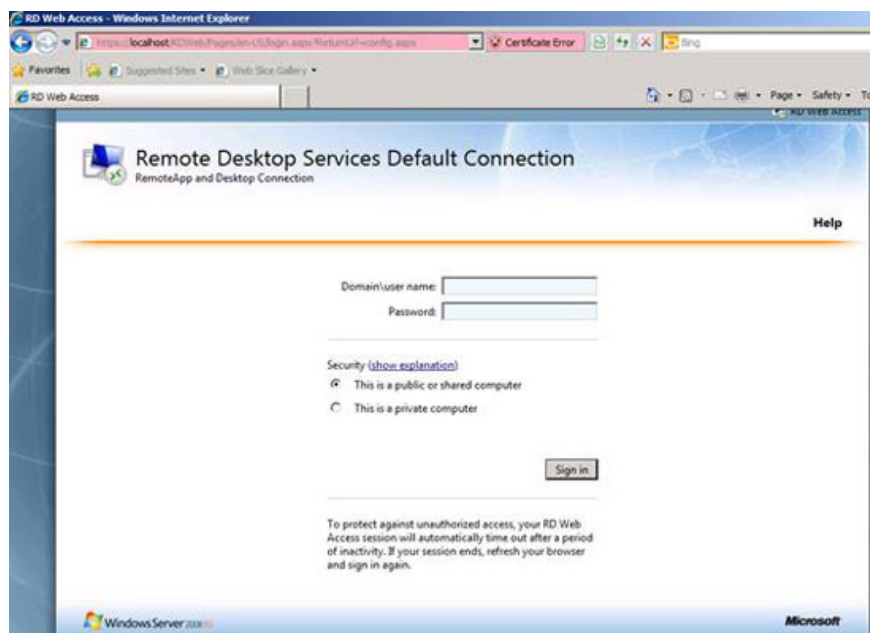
RD Web Access - Windows Internet Explorer

https://localhost/RDWeb/Pages/en-US/login.aspx?ReturnUrl=/config.aspx

Certificate Error

Bing

Favorites

Suggested Sites ▾

Web Slice Gallery ▾

RD Web Access

Page ▾ Safety ▾ To

RD Web Access

Remote Desktop Services Default Connection

RemoteApp and Desktop Connection

Help

Domain\user name:

Password:

Security (show explanation)

This is a public or shared computer

This is a private computer

Sign in

To protect against unauthorized access, your RD Web Access session will automatically time out after a period of inactivity. If your session ends, refresh your browser and sign in again.

Windows Server 2008 R2

Microsoft